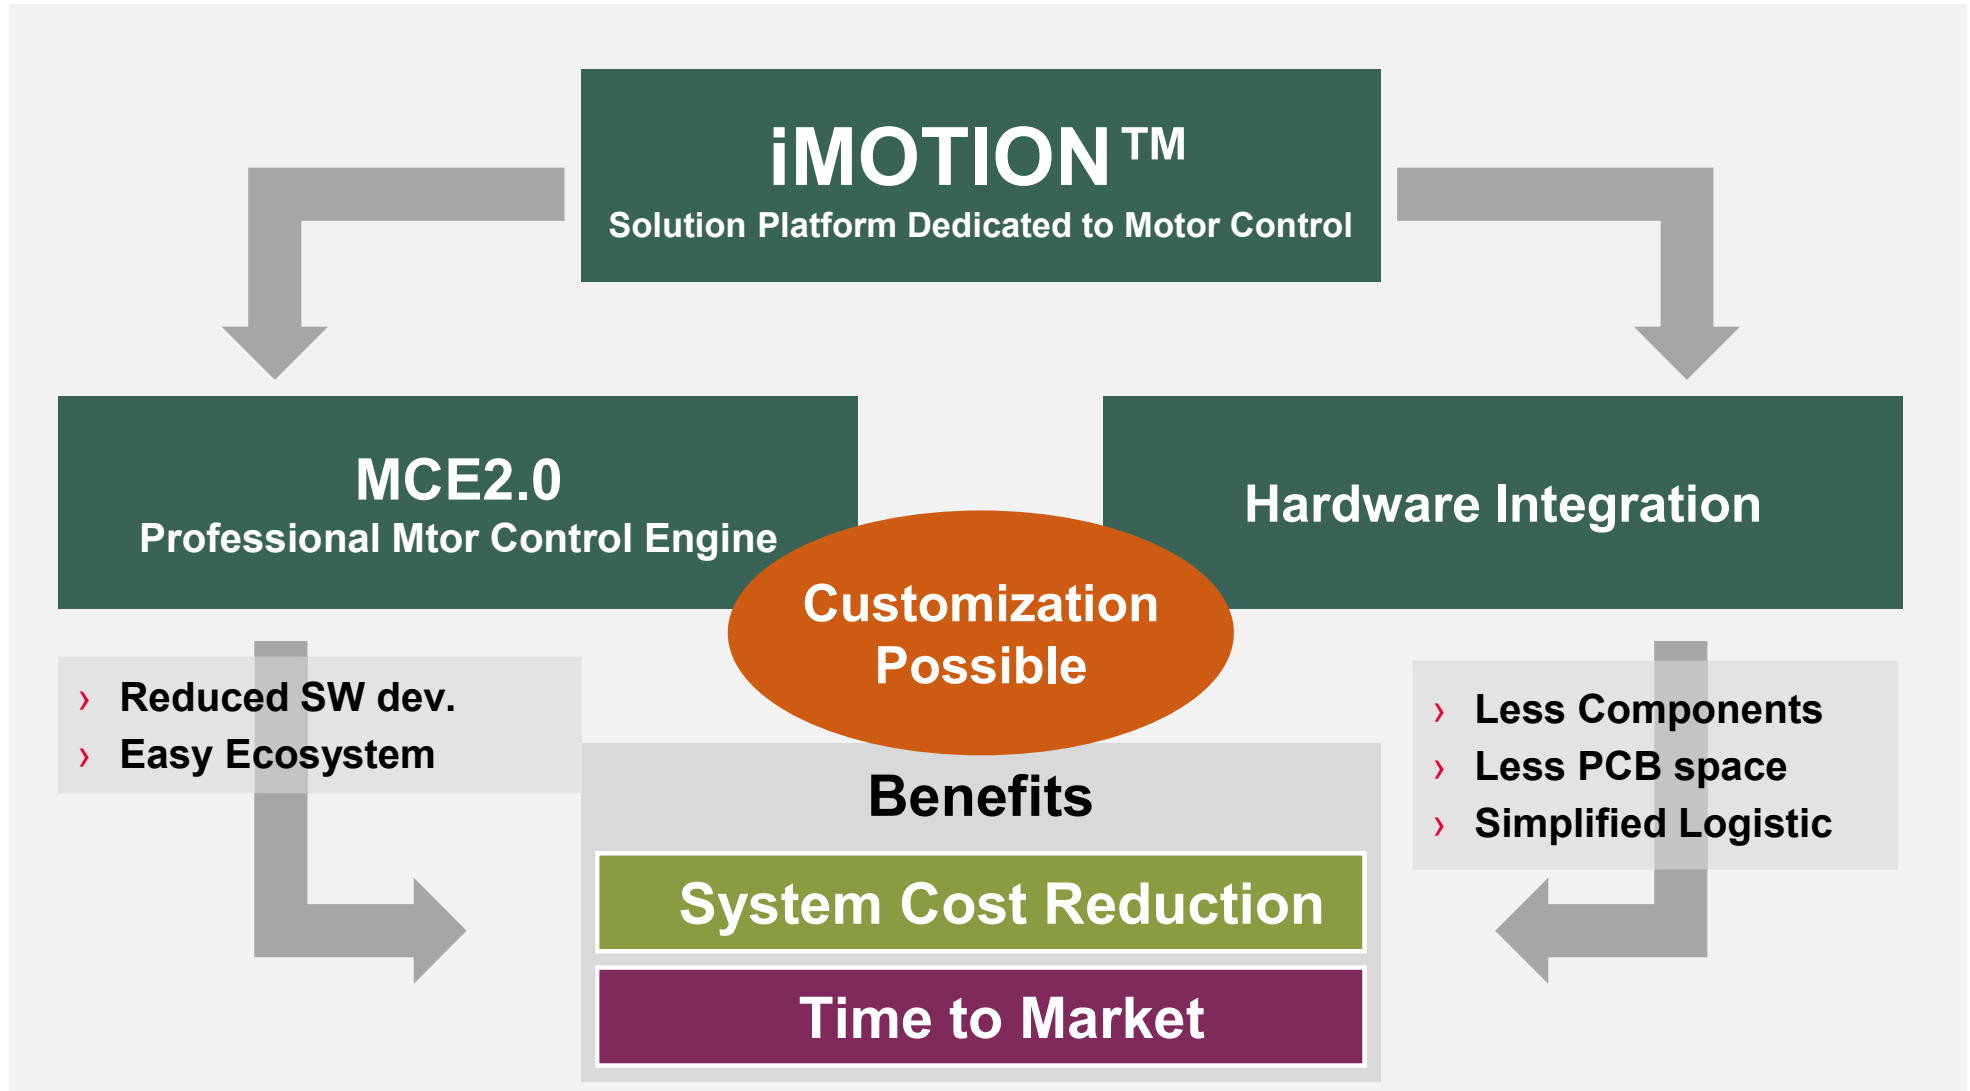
iMOTION™
Solution Platform Dedicated to Motor Control

MCE2.0
Professional Mtor Control Engine

Hardware Integration

Customization Possible

› Reduced SW dev.
› Easy Ecosystem

› Less Components
› Less PCB space
› Simplified Logistic

Benefits

System Cost Reduction

Time to Market